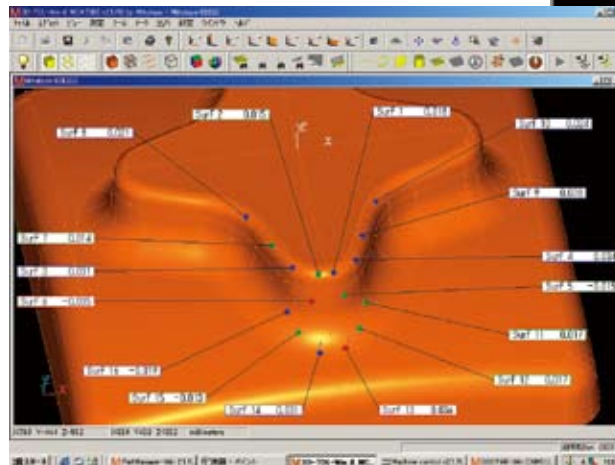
Surf 2 0.015
Surf 1 0.019
Surf 8 0.021
Surf 10 0.024
Surf 9 0.020
Surf 7 0.014
Surf 6 0.020
Surf 3 0.021
Surf 5 -0.015
Surf 4 -0.020
Surf 11 0.017
Surf 16 -0.019
Surf 12 0.017
Surf 15 -0.015
Surf 14 0.000
Surf 13 0.004
millimeters
Y
X